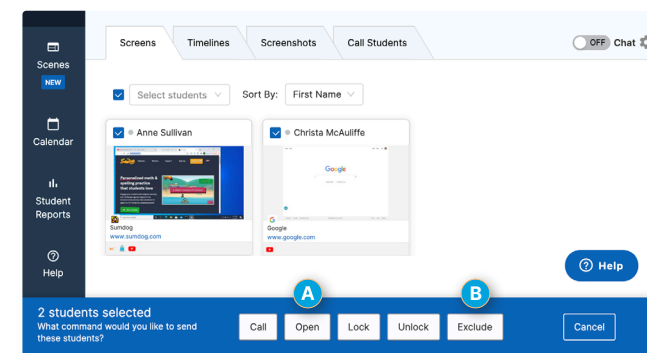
Scenes
NEW
Calendar
Student Reports
Help

Screens | Timelines | Screenshots | Call Students

OFF Chat

Select students
Sort By: First Name

Anne Sullivan

Personalized math & spelling practice that students love

Sumdog
www.sumdog.com

Christa McAuliffe

Google

Google
www.google.com

Help

2 students selected
What command would you like to send these students?

Call
A
Open
Lock
Unlock
B
Exclude
Cancel